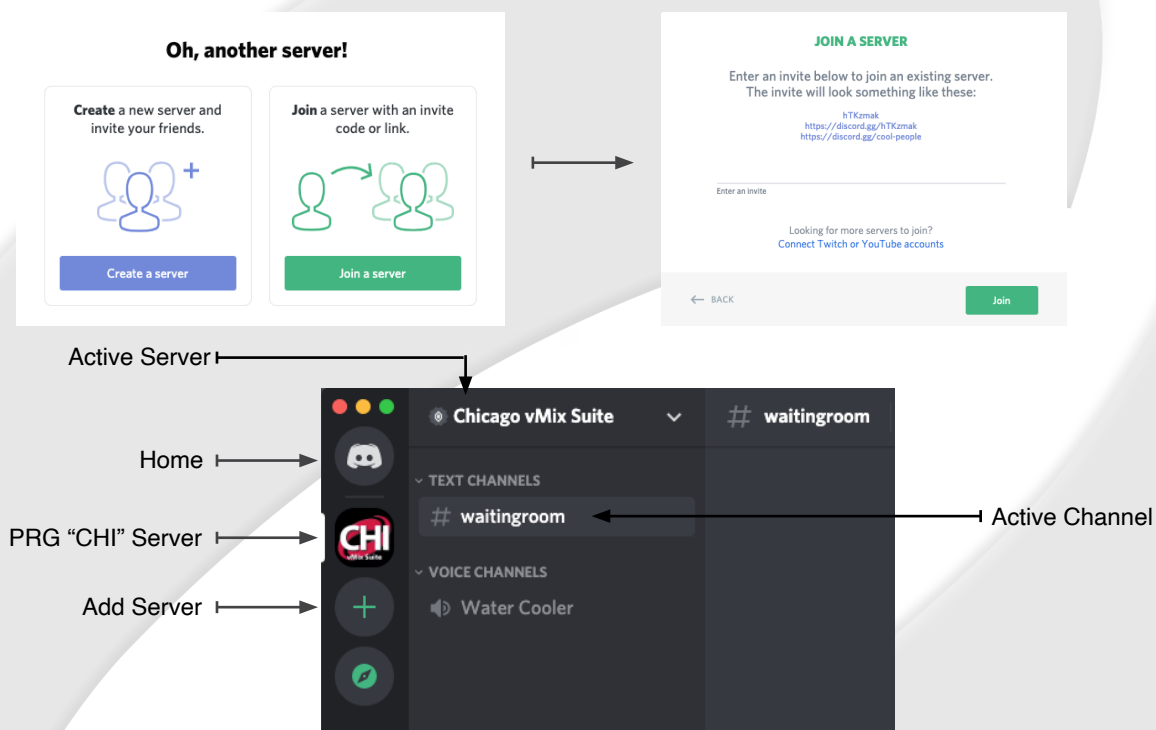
Oh, another server!

**Create** a new server and invite your friends.

Create a server

**Join** a server with an invite code or link.

Join a server

JOIN A SERVER

Enter an invite below to join an existing server. The invite will look something like these:

hTKzmak
https://discord.gg/hTKzmak
https://discord.gg/cool-people

Enter an invite

Looking for more servers to join?
Connect Twitch or YouTube accounts

BACK

Join

Active Server

Chicago vMix Suite

# waitingroom

Home

TEXT CHANNELS

# waitingroom

Active Channel

PRG "CHI" Server

CHI
vMix Suite

VOICE CHANNELS

Water Cooler

Add Server